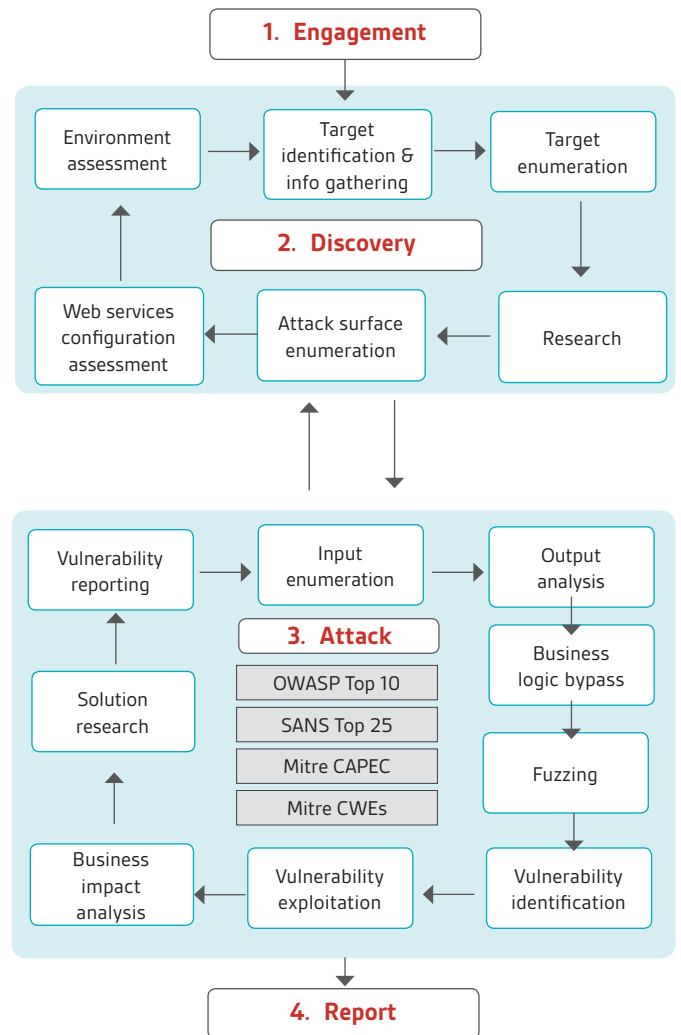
1. Engagement

Environment assessment

Target identification & info gathering

Target enumeration

2. Discovery

Web services configuration assessment

Attack surface enumeration

Research

Vulnerability reporting

Input enumeration

Output analysis

3. Attack

OWASP Top 10

SANS Top 25

Mitre CAPEC

Mitre CWEs

Business logic bypass

Solution research

Fuzzing

Business impact analysis

Vulnerability exploitation

Vulnerability identification

4. Report